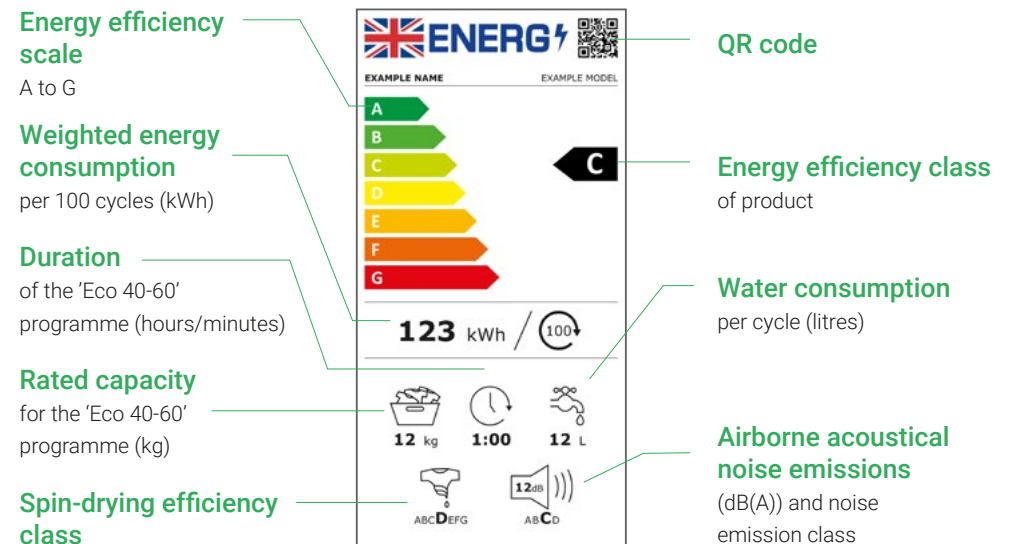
Energy efficiency scale
A to G

Weighted energy consumption
per 100 cycles (kWh)

Duration
of the 'Eco 40-60' programme (hours/minutes)

Rated capacity
for the 'Eco 40-60' programme (kg)

Spin-drying efficiency class

ENERG

EXAMPLE NAME
EXAMPLE MODEL

A
B
C
D
E
F
G

C

123 kWh / 100

12 kg
1:00
12 L

ABCDEFG
12dB
ABCD

QR code

Energy efficiency class
of product

Water consumption
per cycle (litres)

Airborne acoustical noise emissions
(dB(A)) and noise emission class